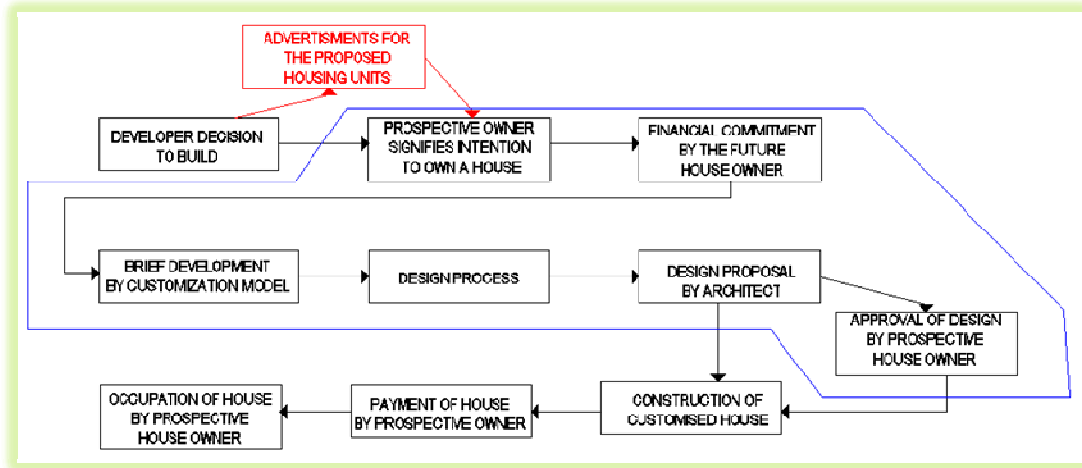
ADVERTISMENTS FOR THE PROPOSED HOUSING UNITS

DEVELOPER DECISION TO BUILD

PROSPECTIVE OWNER SIGNIFIES INTENTION TO OWN A HOUSE

FINANCIAL COMMITMENT BY THE FUTURE HOUSE OWNER

BRIEF DEVELOPMENT BY CUSTOMIZATION MODEL

DESIGN PROCESS

DESIGN PROPOSAL BY ARCHITECT

APPROVAL OF DESIGN BY PROSPECTIVE HOUSE OWNER

OCCUPATION OF HOUSE BY PROSPECTIVE HOUSE OWNER

PAYMENT OF HOUSE BY PROSPECTIVE OWNER

CONSTRUCTION OF CUSTOMISED HOUSE